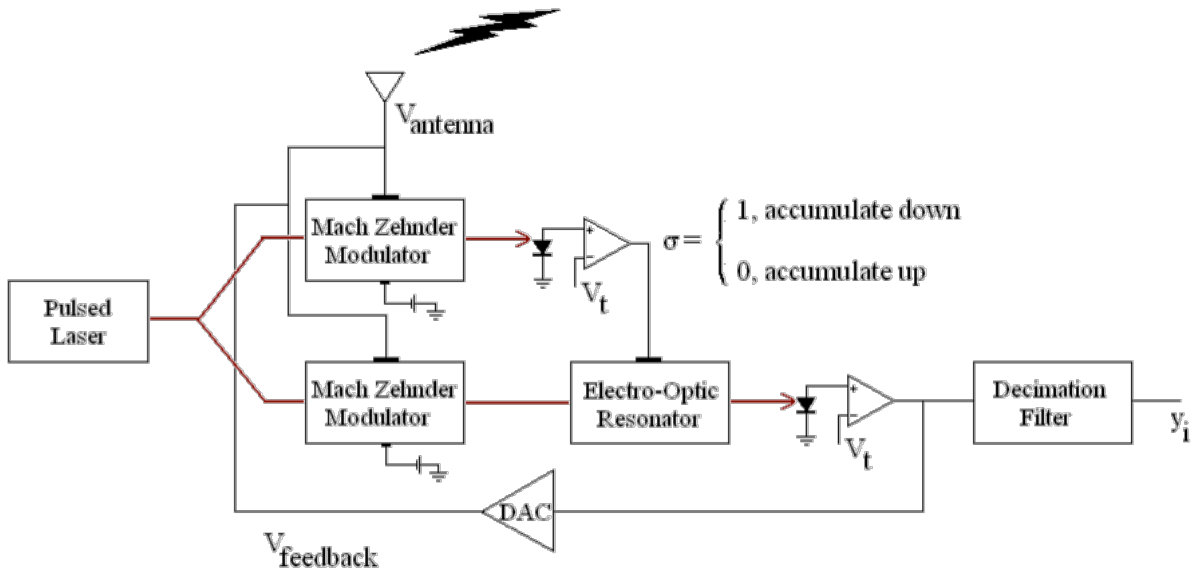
$V_{antenna}$

Mach Zehnder Modulator

+
−

$\sigma = \begin{cases} 1, \text{accumulate down} \\ 0, \text{accumulate up} \end{cases}$

$V_t$

Pulsed Laser

Mach Zehnder Modulator

Electro-Optic Resonator

+
−

$V_t$

Decimation Filter

$y_i$

DAC

$V_{feedback}$